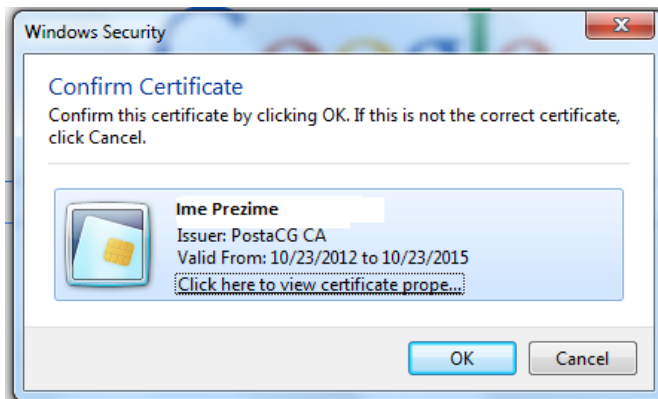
Windows Security

Confirm Certificate

Confirm this certificate by clicking OK. If this is not the correct certificate, click Cancel.

Ime Prezime

Issuer: PostaCG CA

Valid From: 10/23/2012 to 10/23/2015

Click here to view certificate prope...

OK

Cancel